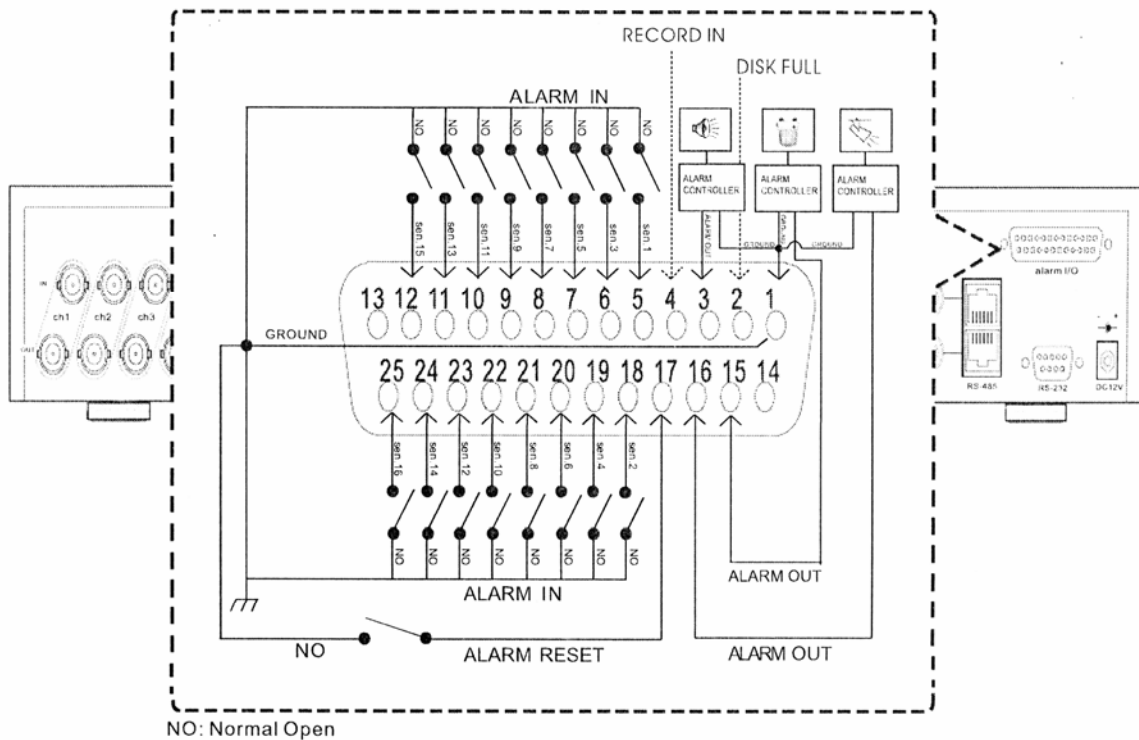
RECORD IN

DISK FULL

ALARM IN

NO NO NO NO NO NO NO NO

ALARM CONTROLLER

ALARM CONTROLLER

ALARM CONTROLLER

sen.15 sen.13 sen.11 sen.9 sen.7 sen.5 sen.3 sen.1

ALARM OUT

GROUND

GROUND

ch1 ch2 ch3

IN

OUT

alarm I/O

RS-485

RS-232

DC12V

13 12 11 10 9 8 7 6 5 4 3 2 1

GROUND

25 24 23 22 21 20 19 18 17 16 15 14

sen.16 sen.14 sen.12 sen.10 sen.8 sen.6 sen.4 sen.2

NO NO NO NO NO NO NO NO

ALARM OUT

ALARM IN

NO

ALARM RESET

ALARM OUT

NO: Normal Open